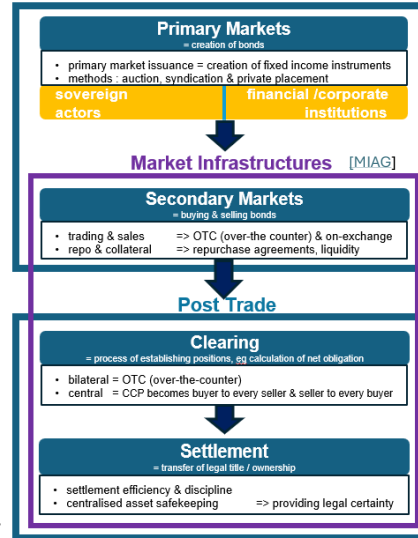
Primary Markets
= creation of bonds

- primary market issuance = creation of fixed income instruments
- methods : auction, syndication & private placement

sovereign actors

financial /corporate institutions

Market Infrastructures [MIAG]

Secondary Markets
= buying & selling bonds

- trading & sales => OTC (over-the counter) & on-exchange
- repo & collateral => repurchase agreements, liquidity

Post Trade

Clearing
= process of establishing positions, eg calculation of net obligation

- bilateral = OTC (over-the-counter)
- central = CCP becomes buyer to every seller & seller to every buyer

Settlement
= transfer of legal title / ownership

- settlement efficiency & discipline
- centralised asset safekeeping => providing legal certainty